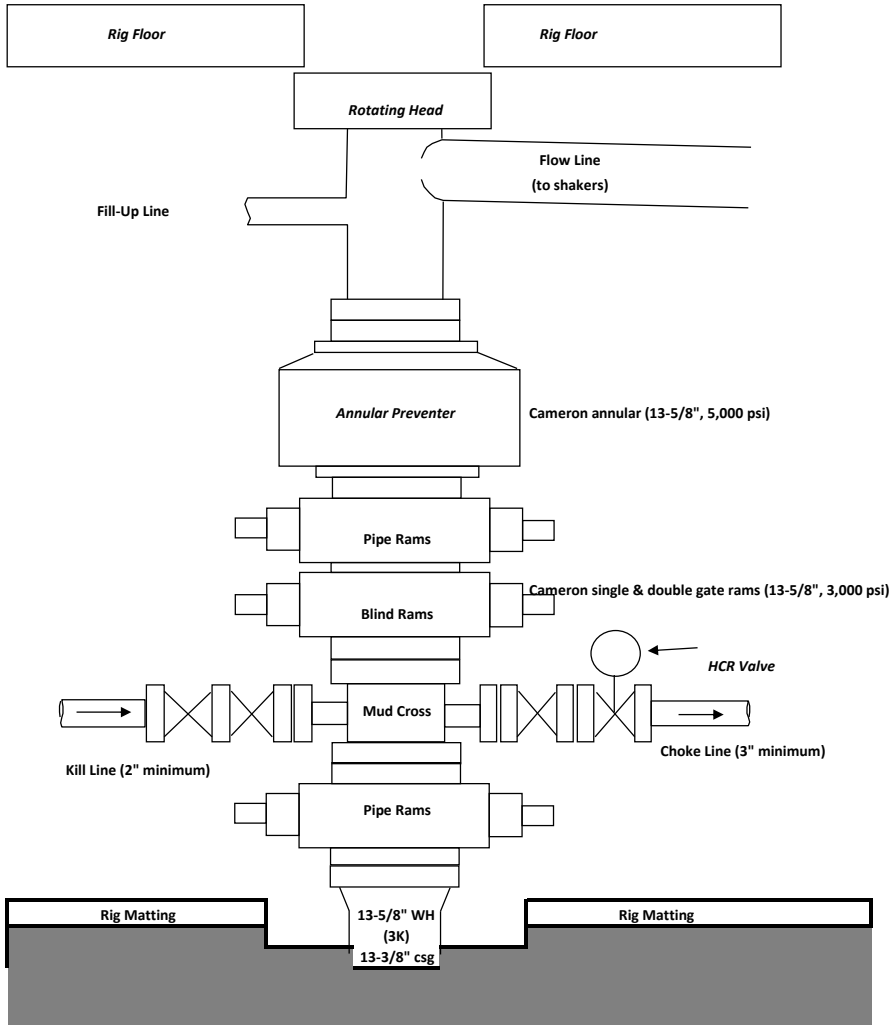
Rig Floor

Rig Floor

Rotating Head

Flow Line
(to shakers)

Fill-Up Line

Annular Preventer

Cameron annular (13-5/8", 5,000 psi)

Pipe Rams

Blind Rams

Cameron single & double gate rams (13-5/8", 3,000 psi)

HCR Valve

Mud Cross

Choke Line (3" minimum)

Kill Line (2" minimum)

Pipe Rams

Rig Matting

13-5/8" WH
(3K)
13-3/8" csg

Rig Matting